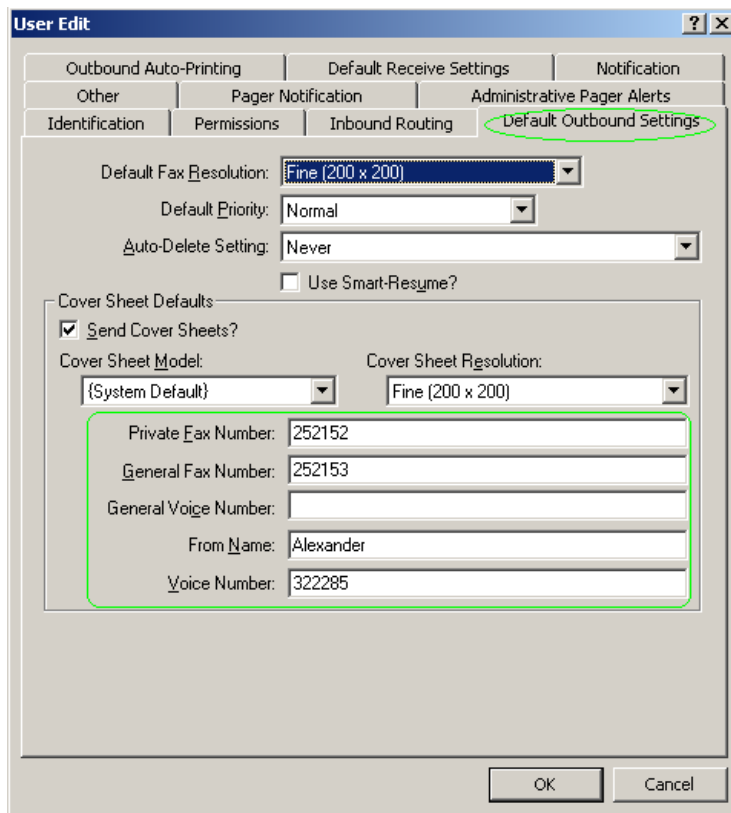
User Edit

?

X

Outbound Auto-Printing

Default Receive Settings

Notification

Other

Pager Notification

Administrative Pager Alerts

Identification

Permissions

Inbound Routing

Default Outbound Settings

Default Fax Resolution: Fine (200 x 200)

Default Priority: Normal

Auto-Delete Setting: Never

Use Smart-Resume?

Cover Sheet Defaults

Send Cover Sheets?

Cover Sheet Model: {System Default}

Cover Sheet Resolution: Fine (200 x 200)

Private Fax Number: 252152

General Fax Number: 252153

General Voice Number:

From Name: Alexander

Voice Number: 322285

OK

Cancel